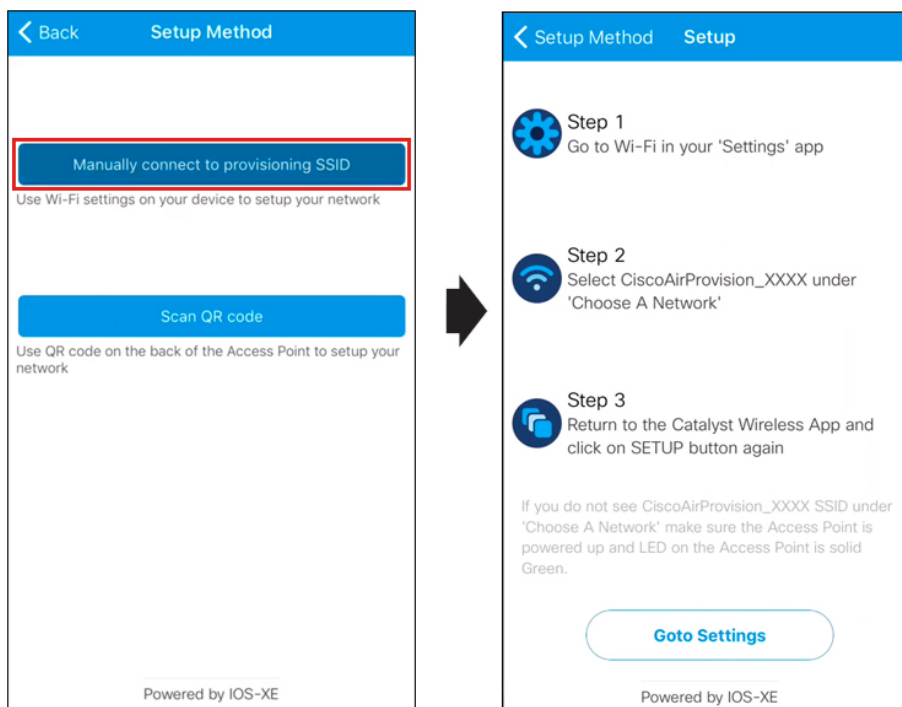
Back Setup Method

Manually connect to provisioning SSID

Use Wi-Fi settings on your device to setup your network

Scan QR code

Use QR code on the back of the Access Point to setup your network

Powered by IOS-XE

Setup Method Setup

Step 1
Go to Wi-Fi in your 'Settings' app

Step 2
Select CiscoAirProvision_XXXX under 'Choose A Network'

Step 3
Return to the Catalyst Wireless App and click on SETUP button again

If you do not see CiscoAirProvision_XXXX SSID under 'Choose A Network' make sure the Access Point is powered up and LED on the Access Point is solid Green.

Goto Settings

Powered by IOS-XE